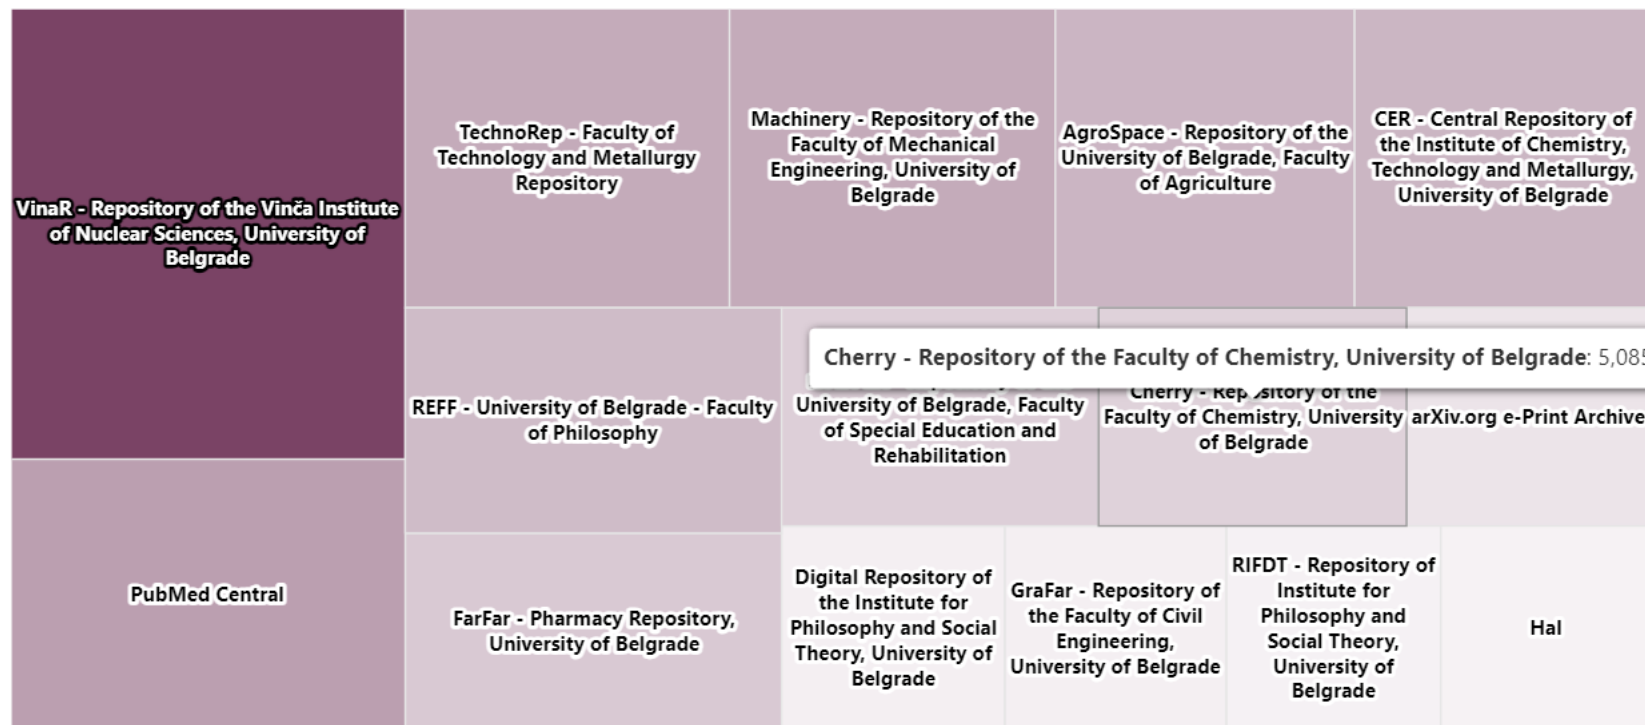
VinaR - Repository of the Vinča Institute of Nuclear Sciences, University of Belgrade

TechnoRep - Faculty of Technology and Metallurgy Repository

Machinery - Repository of the Faculty of Mechanical Engineering, University of Belgrade

AgroSpace - Repository of the University of Belgrade, Faculty of Agriculture

CER - Central Repository of the Institute of Chemistry, Technology and Metallurgy, University of Belgrade

Cherry - Repository of the Faculty of Chemistry, University of Belgrade: 5,085

REFF - University of Belgrade - Faculty of Philosophy

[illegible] University of Belgrade, Faculty of Special Education and Rehabilitation

Cherry - Rep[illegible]sitory of the Faculty of Chemistry, University of Belgrade

arXiv.org e-Print Archive

PubMed Central

FarFar - Pharmacy Repository, University of Belgrade

Digital Repository of the Institute for Philosophy and Social Theory, University of Belgrade

GraFar - Repository of the Faculty of Civil Engineering, University of Belgrade

RIFDT - Repository of Institute for Philosophy and Social Theory, University of Belgrade

Hal